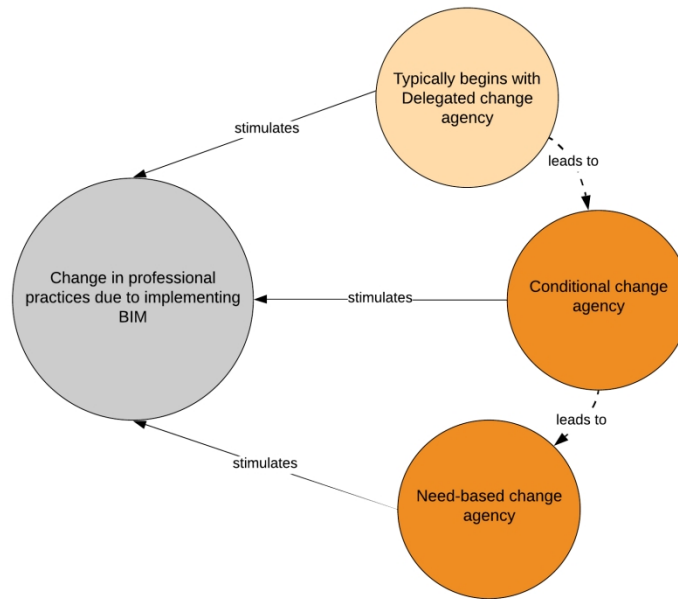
Typically begins with Delegated change agency

stimulates

leads to

Change in professional practices due to implementing BIM

stimulates

Conditional change agency

leads to

stimulates

Need-based change agency